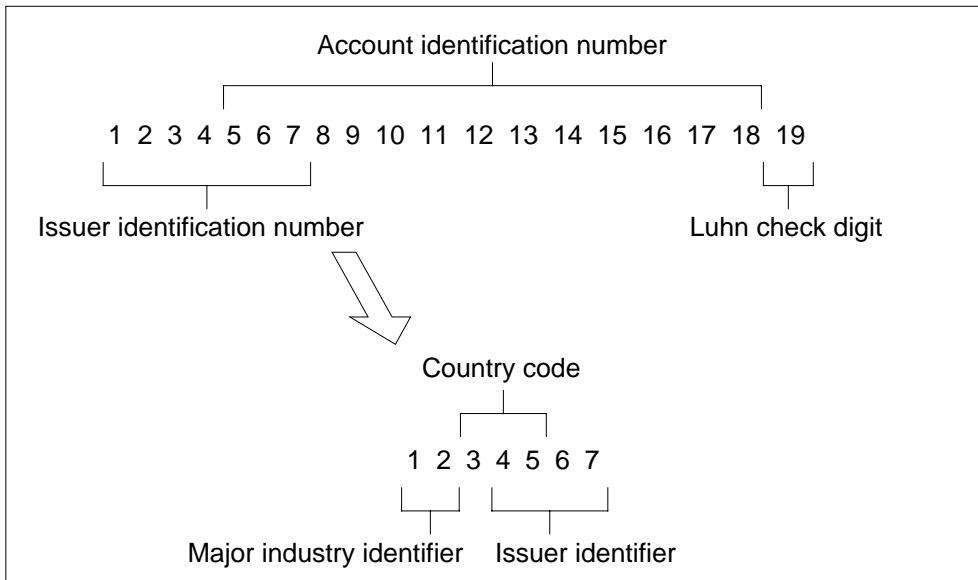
Account identification number

1 2 3 4 5 6 7 8 9 10 11 12 13 14 15 16 17 18 19

Issuer identification number

Luhn check digit

Country code

1 2 3 4 5 6 7

Major industry identifier

Issuer identifier